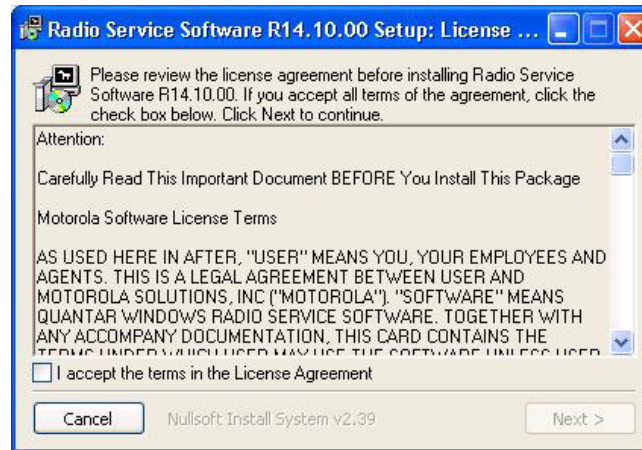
Radio Service Software R14.10.00 Setup: License ...

Please review the license agreement before installing Radio Service Software R14.10.00. If you accept all terms of the agreement, click the check box below. Click Next to continue.

Attention:

Carefully Read This Important Document BEFORE You Install This Package

Motorola Software License Terms

AS USED HERE IN AFTER, "USER" MEANS YOU, YOUR EMPLOYEES AND AGENTS. THIS IS A LEGAL AGREEMENT BETWEEN USER AND MOTOROLA SOLUTIONS, INC ("MOTOROLA"). "SOFTWARE" MEANS QUANTAR WINDOWS RADIO SERVICE SOFTWARE. TOGETHER WITH ANY ACCOMPANY DOCUMENTATION, THIS CARD CONTAINS THE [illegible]

I accept the terms in the License Agreement

Cancel Nullsoft Install System v2.39 Next >